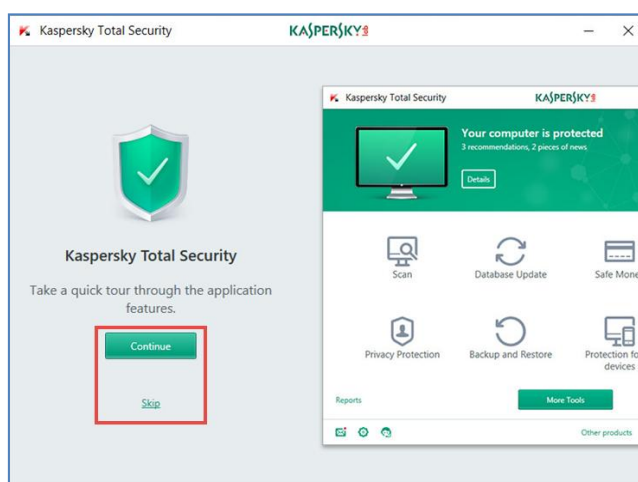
Kaspersky Total Security
KASPERSKY
?
–
×
Kaspersky Total Security
Take a quick tour through the application features.
Continue
Skip
Kaspersky Total Security
KASPERSKY
Your computer is protected
3 recommendations, 2 pieces of news
Details
Scan
Database Update
Safe Mone
Privacy Protection
Backup and Restore
Protection fo devices
Reports
More Tools
Other products